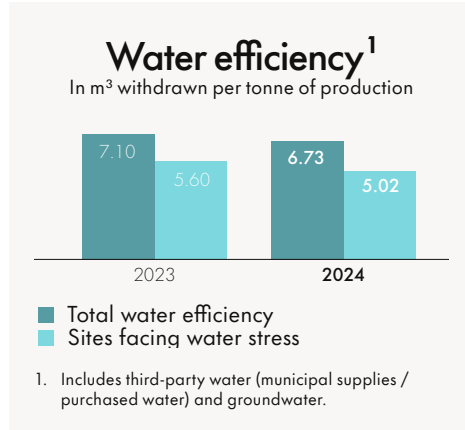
Water efficiency$^1$

In m$^3$ withdrawn per tonne of production

7.10
5.60
6.73
5.02

2023
2024

Total water efficiency
Sites facing water stress

1. Includes third-party water (municipal supplies / purchased water) and groundwater.